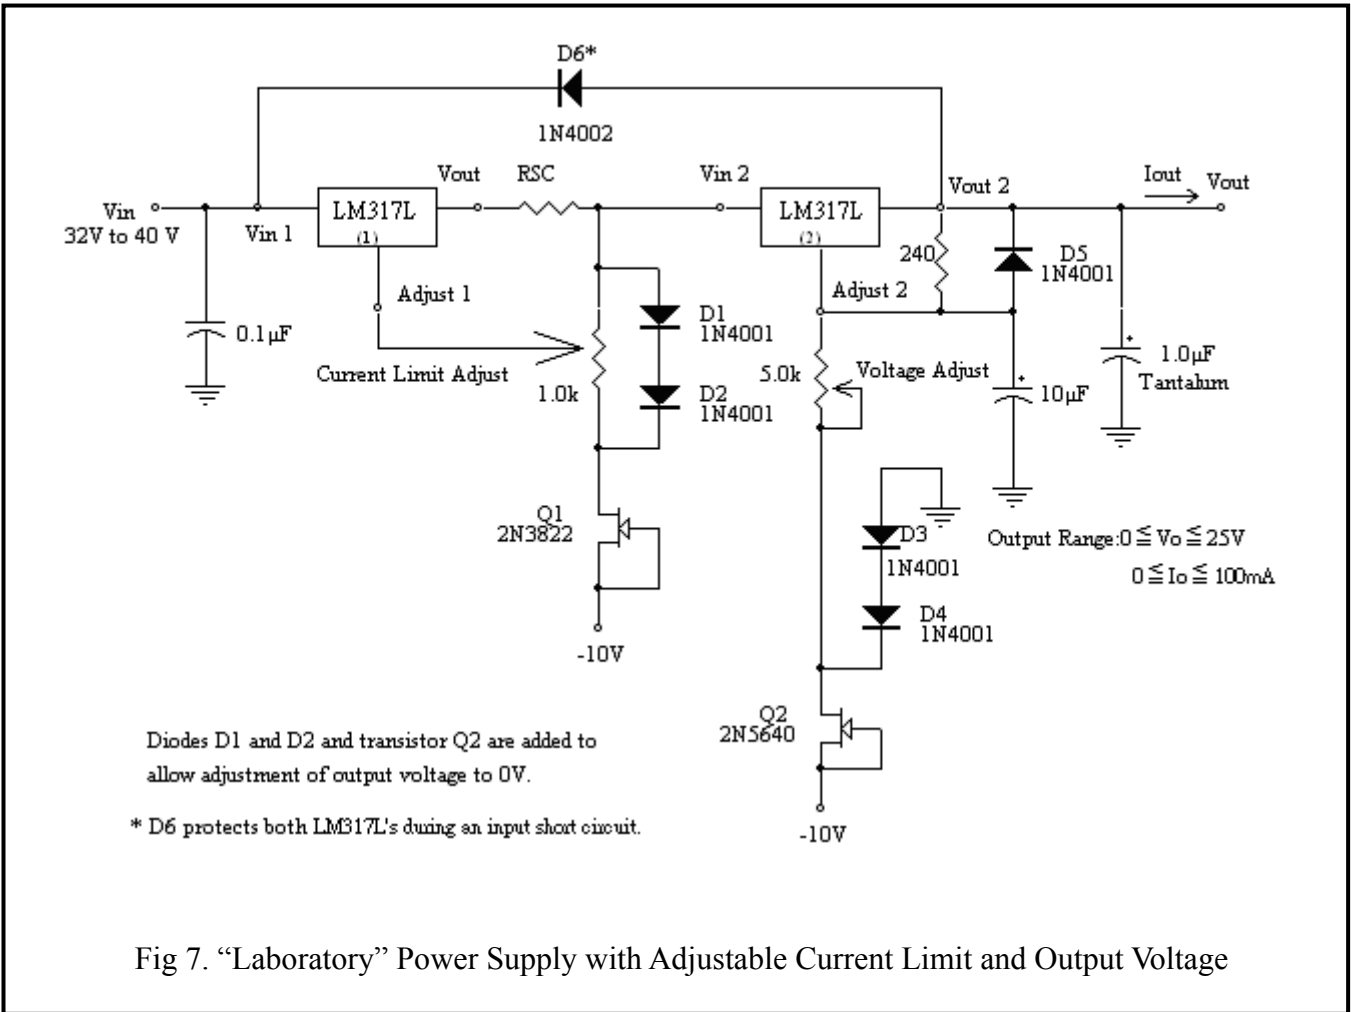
D6*

1N4002

Vin
32V to 40 V

Vin 1

LM317L
(1)

Vout

RSC

Vin 2

LM317L
(2)

Vout 2

Iout

Vout

240

D5
1N4001

Adjust 1

Adjust 2

0.1μF

D1
1N4001

Current Limit Adjust

1.0k

D2
1N4001

5.0k

Voltage Adjust

10μF

1.0μF
Tantalum

Q1
2N3822

D3
1N4001

Output Range: $0 \leqq V_o \leqq 25V$

$0 \leqq I_o \leqq 100mA$

-10V

D4
1N4001

Q2
2N5640

Diodes D1 and D2 and transistor Q2 are added to allow adjustment of output voltage to 0V.

* D6 protects both LM317L's during an input short circuit.

-10V

Fig 7. "Laboratory" Power Supply with Adjustable Current Limit and Output Voltage